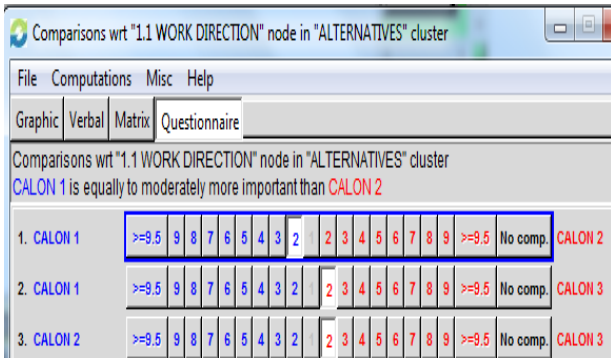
Comparisons wrt "1.1 WORK DIRECTION" node in "ALTERNATIVES" cluster

File Computations Misc Help

Graphic Verbal Matrix Questionnaire

Comparisons wrt "1.1 WORK DIRECTION" node in "ALTERNATIVES" cluster
CALON 1 is equally to moderately more important than CALON 2

| | | | | | | | | | | | | | | | | | | | | | |
|---|---|---|---|---|---|---|---|---|---|---|---|---|---|---|---|---|---|---|---|---|---|
| 1. CALON 1 | >=9.5 | 9 | 8 | 7 | 6 | 5 | 4 | 3 | 2 | 1 | 2 | 3 | 4 | 5 | 6 | 7 | 8 | 9 | >=9.5 | No comp. | CALON 2 |
| 2. CALON 1 | >=9.5 | 9 | 8 | 7 | 6 | 5 | 4 | 3 | 2 | 1 | 2 | 3 | 4 | 5 | 6 | 7 | 8 | 9 | >=9.5 | No comp. | CALON 3 |
| 3. CALON 2 | >=9.5 | 9 | 8 | 7 | 6 | 5 | 4 | 3 | 2 | 1 | 2 | 3 | 4 | 5 | 6 | 7 | 8 | 9 | >=9.5 | No comp. | CALON 3 |